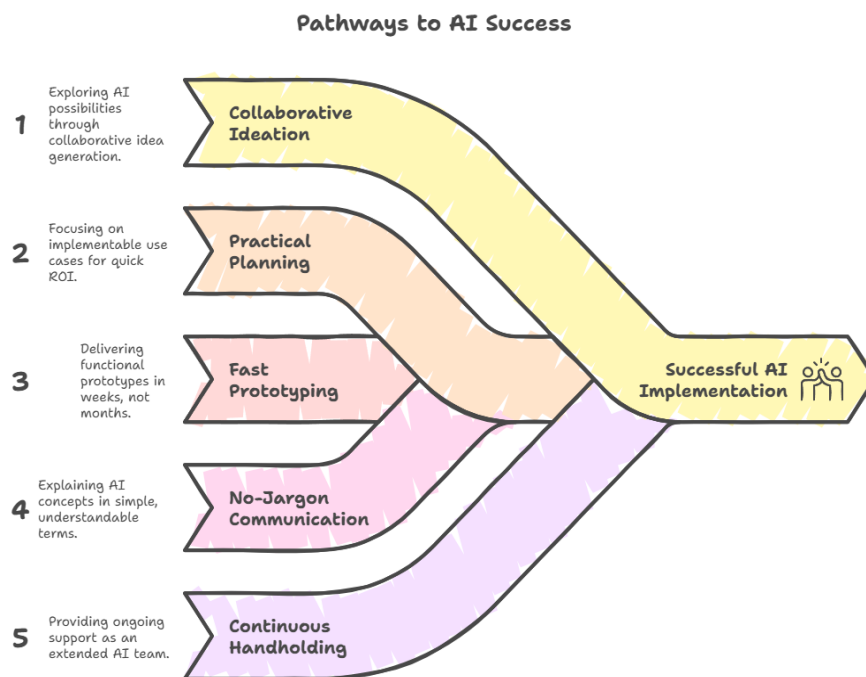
Pathways to AI Success

1 Exploring AI possibilities through collaborative idea generation.

Collaborative Ideation

2 Focusing on implementable use cases for quick ROI.

Practical Planning

3 Delivering functional prototypes in weeks, not months.

Fast Prototyping

4 Explaining AI concepts in simple, understandable terms.

No-Jargon Communication

5 Providing ongoing support as an extended AI team.

Continuous Handholding

Successful AI Implementation